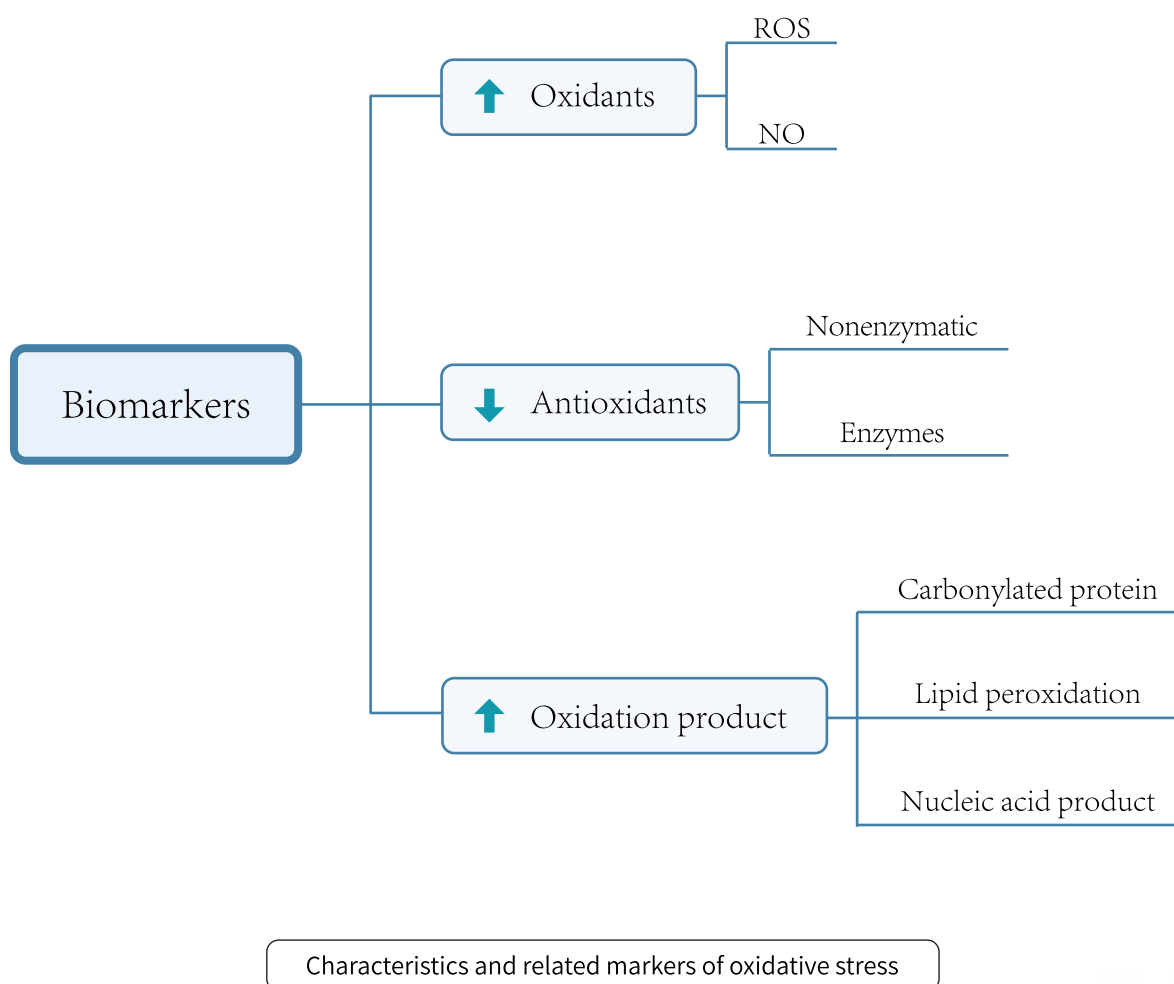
Biomarkers

Oxidants

ROS

NO

Antioxidants

Nonenzymatic

Enzymes

Oxidation product

Carbonylated protein

Lipid peroxidation

Nucleic acid product

Characteristics and related markers of oxidative stress